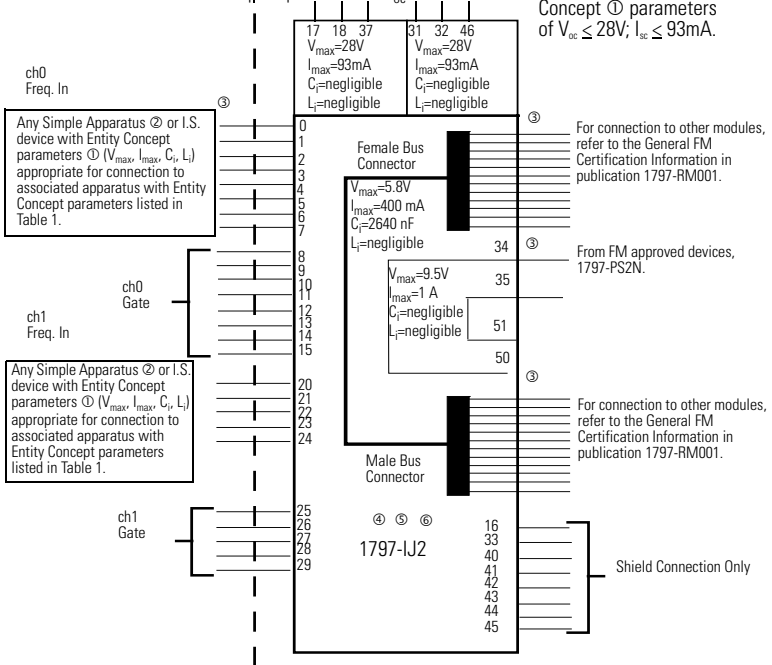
Concept ① parameters of $V_{oc} \leq 28V$; $I_{sc} \leq 93mA$.

17 18 37
$V_{max}$=28V
$I_{max}$=93mA
$C_i$=negligible
$L_i$=negligible

31 32 46
$V_{max}$=28V
$I_{max}$=93mA
$C_i$=negligible
$L_i$=negligible

ch0
Freq. In

③

Any Simple Apparatus ② or I.S. device with Entity Concept parameters ① ($V_{max}$, $I_{max}$, $C_i$, $L_i$) appropriate for connection to associated apparatus with Entity Concept parameters listed in Table 1.

0
1
2
3
4
5
6
7

Female Bus Connector

③

For connection to other modules, refer to the General FM Certification Information in publication 1797-RM001.

$V_{max}$=5.8V
$I_{max}$=400 mA
$C_i$=2640 nF
$L_i$=negligible

34 ③

From FM approved devices, 1797-PS2N.

8
9
10
11
12
13
14
15

ch0
Gate

ch1
Freq. In

$V_{max}$=9.5V
$I_{max}$=1 A
$C_i$=negligible
$L_i$=negligible

35

51

50

③

Any Simple Apparatus ② or I.S. device with Entity Concept parameters ① ($V_{max}$, $I_{max}$, $C_i$, $L_i$) appropriate for connection to associated apparatus with Entity Concept parameters listed in Table 1.

20
21
22
23
24

For connection to other modules, refer to the General FM Certification Information in publication 1797-RM001.

Male Bus Connector

ch1
Gate

25
26
27
28
29

④ ⑤ ⑥

1797-IJ2

16
33
40
41
42
43
44
45

Shield Connection Only